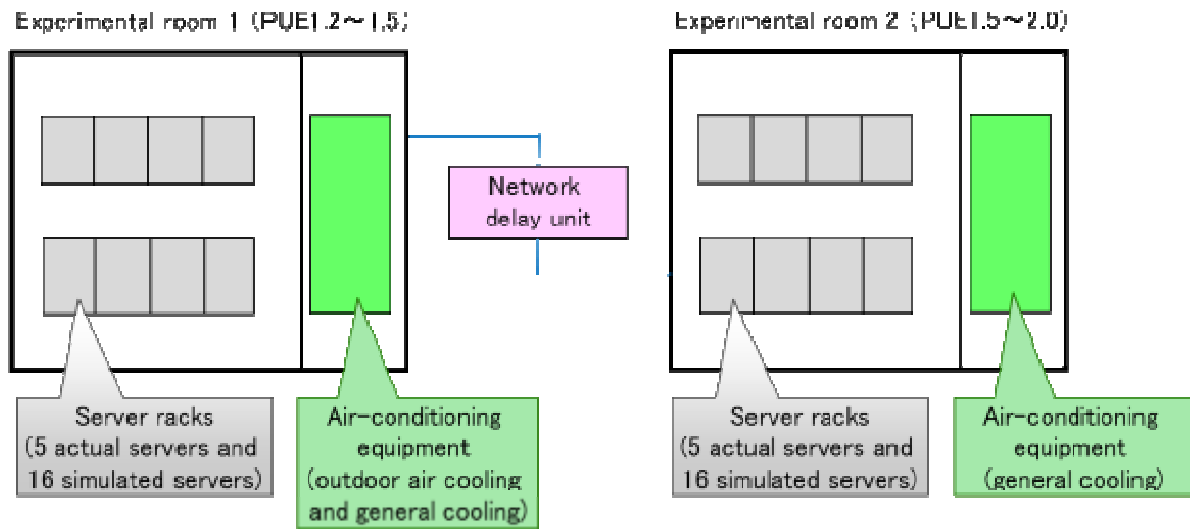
Experimental room 1 (PUE1.2～1.5)

Experimental room 2 (PUE1.5～2.0)

Network delay unit

Server racks (5 actual servers and 16 simulated servers)

Air-conditioning equipment (outdoor air cooling and general cooling)

Server racks (5 actual servers and 16 simulated servers)

Air-conditioning equipment (general cooling)